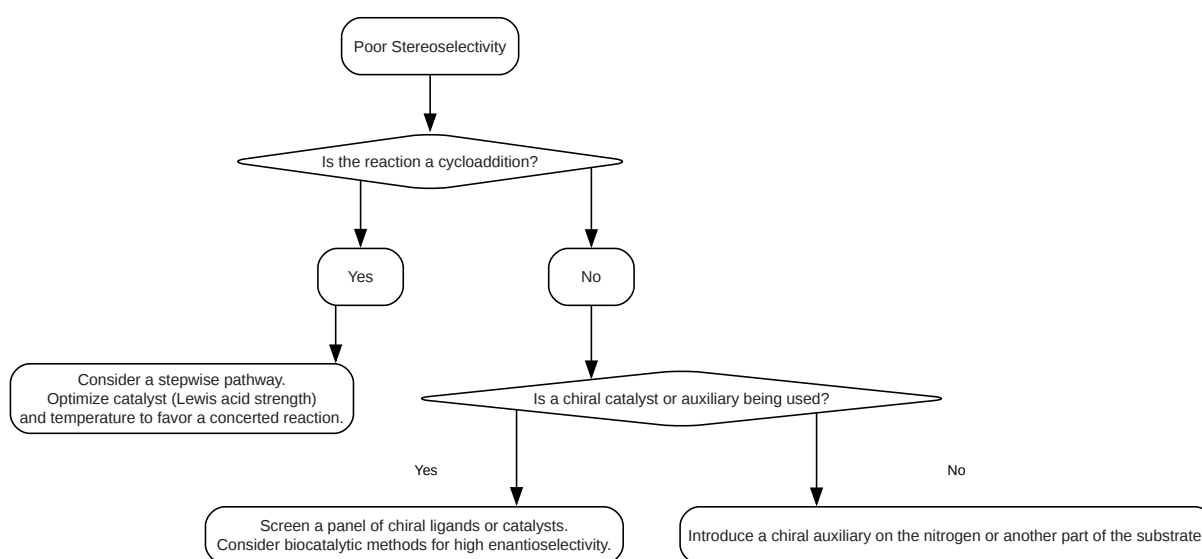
Poor Stereoselectivity

Is the reaction a cycloaddition?

Yes

No

Consider a stepwise pathway.
Optimize catalyst (Lewis acid strength)
and temperature to favor a concerted reaction.

Is a chiral catalyst or auxiliary being used?

Yes

No

Screen a panel of chiral ligands or catalysts.
Consider biocatalytic methods for high enantioselectivity.

Introduce a chiral auxiliary on the nitrogen or another part of the substrate